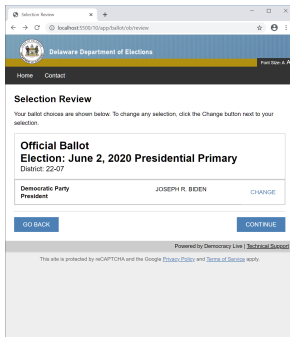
Selection Review
localhost:5500/10/app/ballot/olo/review

Delaware Department of Elections
Font Size: A A

Home Contact

Selection Review

Your ballot choices are shown below. To change any selection, click the Change button next to your selection.

Official Ballot
Election: June 2, 2020 Presidential Primary
District: 22-07

Democratic Party President
JOSEPH R. BIDEN
CHANGE

GO BACK
CONTINUE

Powered by Democracy Live | Technical Support

This site is protected by reCAPTCHA and the Google Privacy Policy and Terms of Service apply.